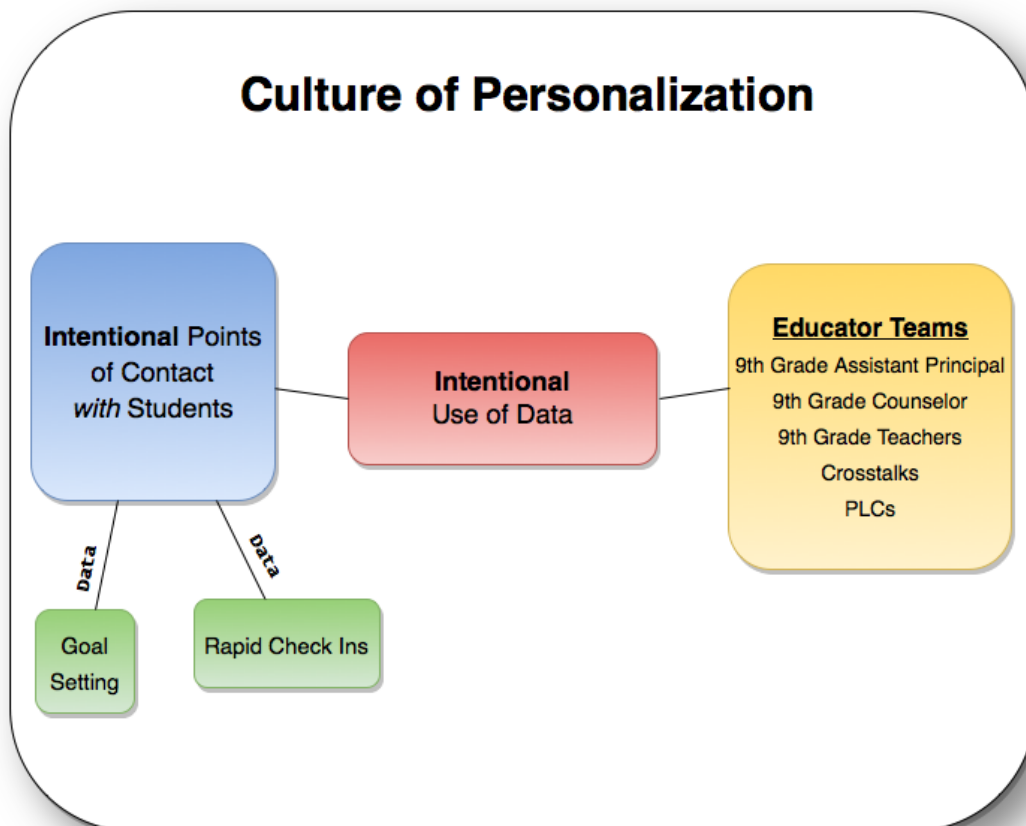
Culture of Personalization

Intentional Points of Contact *with* Students

Intentional Use of Data

**Educator Teams**
9th Grade Assistant Principal
9th Grade Counselor
9th Grade Teachers
Crosstalks
PLCs

Data

Data

Goal Setting

Rapid Check Ins